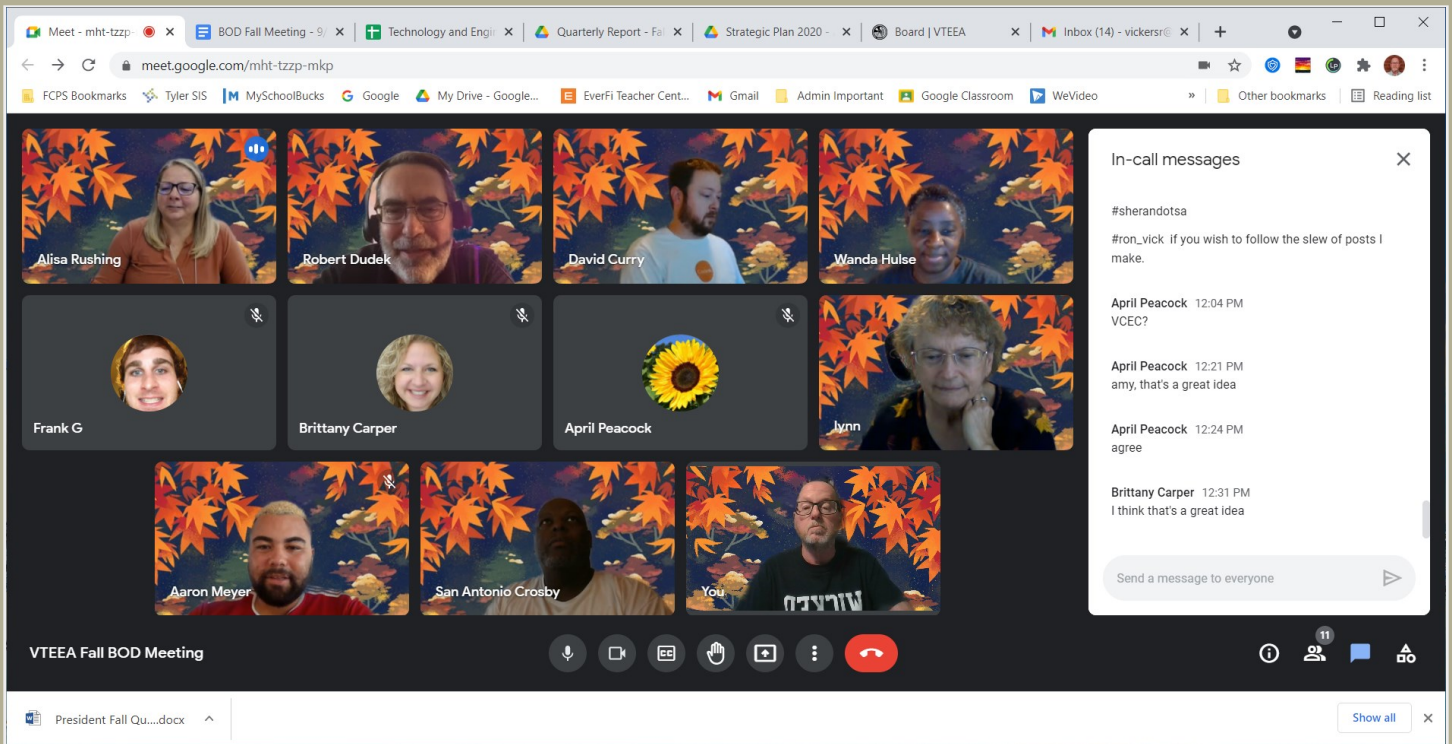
Meet - mht-tzzp- | BOD Fall Meeting - 9/ | Technology and Engi | Quarterly Report - Fa | Strategic Plan 2020 - | Board | VTEEA | Inbox (14) - vickersr@

meet.google.com/mht-tzzp-mkp

FCPS Bookmarks | Tyler SIS | MySchoolBucks | Google | My Drive - Google... | EverFi Teacher Cent... | Gmail | Admin Important | Google Classroom | WeVideo | » | Other bookmarks | Reading list

Alisa Rushing
Robert Dudek
David Curry
Wanda Hulse
Frank G
Brittany Carper
April Peacock
lynn
Aaron Meyer
San Antonio Crosby
You

In-call messages

#sherandotsa

#ron_vick if you wish to follow the slew of posts I make.

April Peacock 12:04 PM
VCEC?

April Peacock 12:21 PM
amy, that's a great idea

April Peacock 12:24 PM
agree

Brittany Carper 12:31 PM
I think that's a great idea

Send a message to everyone

VTEEA Fall BOD Meeting

11

President Fall Qu....docx

Show all